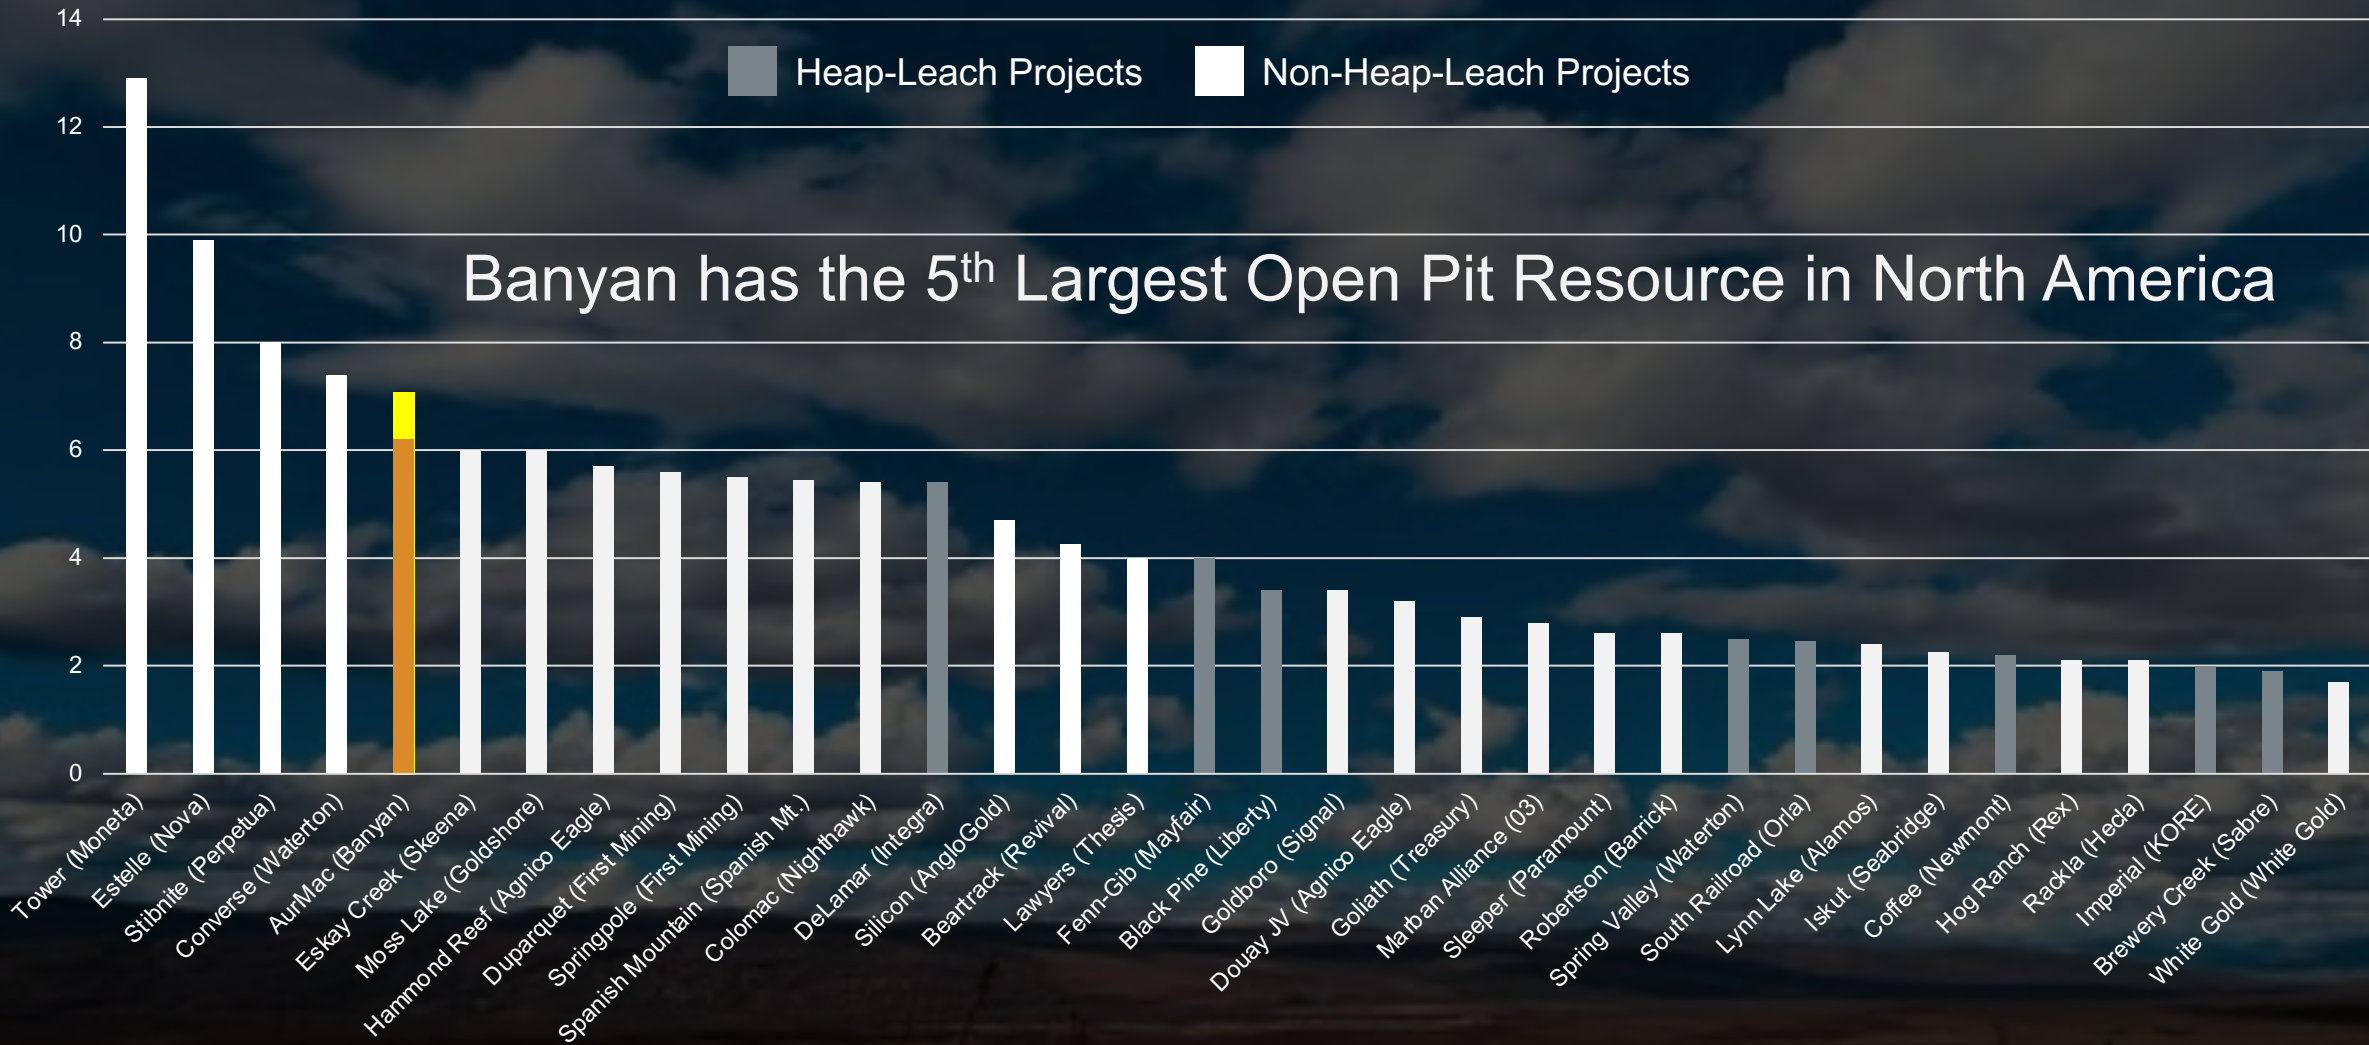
14
12
10
8
6
4
2
0

Heap-Leach Projects
Non-Heap-Leach Projects

Banyan has the 5$^{th}$ Largest Open Pit Resource in North America

Tower (Moneta)
Estelle (Nova)
Stibnite (Perpetua)
Converse (Waterton)
AurMac (Banyan)
Eskay Creek (Skeena)
Moss Lake (Goldshore)
Hammond Reef (Agnico Eagle)
Duparquet (First Mining)
Springpole (First Mining)
Spanish Mountain (Spanish Mt.)
Colomac (Nighthawk)
DeLamar (Integra)
Silicon (AngloGold)
Beartrack (Revival)
Lawyers (Thesis)
Fenn-Gib (Mayfair)
Black Pine (Liberty)
Goldboro (Signal)
Douay JV (Agnico Eagle)
Goliath (Treasury)
Marban Alliance (03)
Sleeper (Paramount)
Robertson (Barrick)
Spring Valley (Waterton)
South Railroad (Orla)
Lynn Lake (Alamos)
Iskut (Seabridge)
Coffee (Newmont)
Hog Ranch (Rex)
Radkla (Hecla)
Imperial (KORE)
Brewery Creek (Sabre)
White Gold (White Gold)